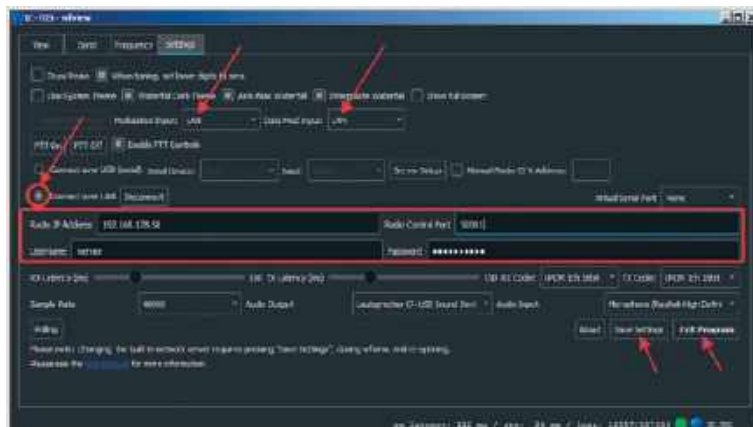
IC-705 - wfview

View | Spectrum | Frequency | Settings

Show Power | When tuning, set lower digits to zero

Use System Theme | Waterfall Dark Theme | Anti-Alias Waterfall | Interpolate Waterfall | Show full screen

Modulation Input: LAN | Data Mod Input: LAN

PTT On | PTT Off | Enable PTT Controls

Connect over USB (serial) | Serial Device: | Baud: | Server Setup | Manual Radio CI-V Address:

Connect over LAN | Disconnect | Virtual Serial Port: None

Radio IP Address: 192.168.178.58 | Radio Control Port: 50001

Username: wfview | Password: ••••••••••

RX Latency (ms) | TX Latency (ms) | RX Audio Codec: LPCM 1ch 16bit | TX Codec: LPCM 1ch 16bit

Sample Rate: 48000 | Audio Output: Lautsprecher (2- USB Sound Device) | Audio Input: Mikrofon (Realtek High Definition)

Polling | Reset | Save Settings | Exit Program

Please note: Changing the built-in network server requires pressing "Save Settings", closing wfview, and re-opening.

Please see the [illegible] for more information.

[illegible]